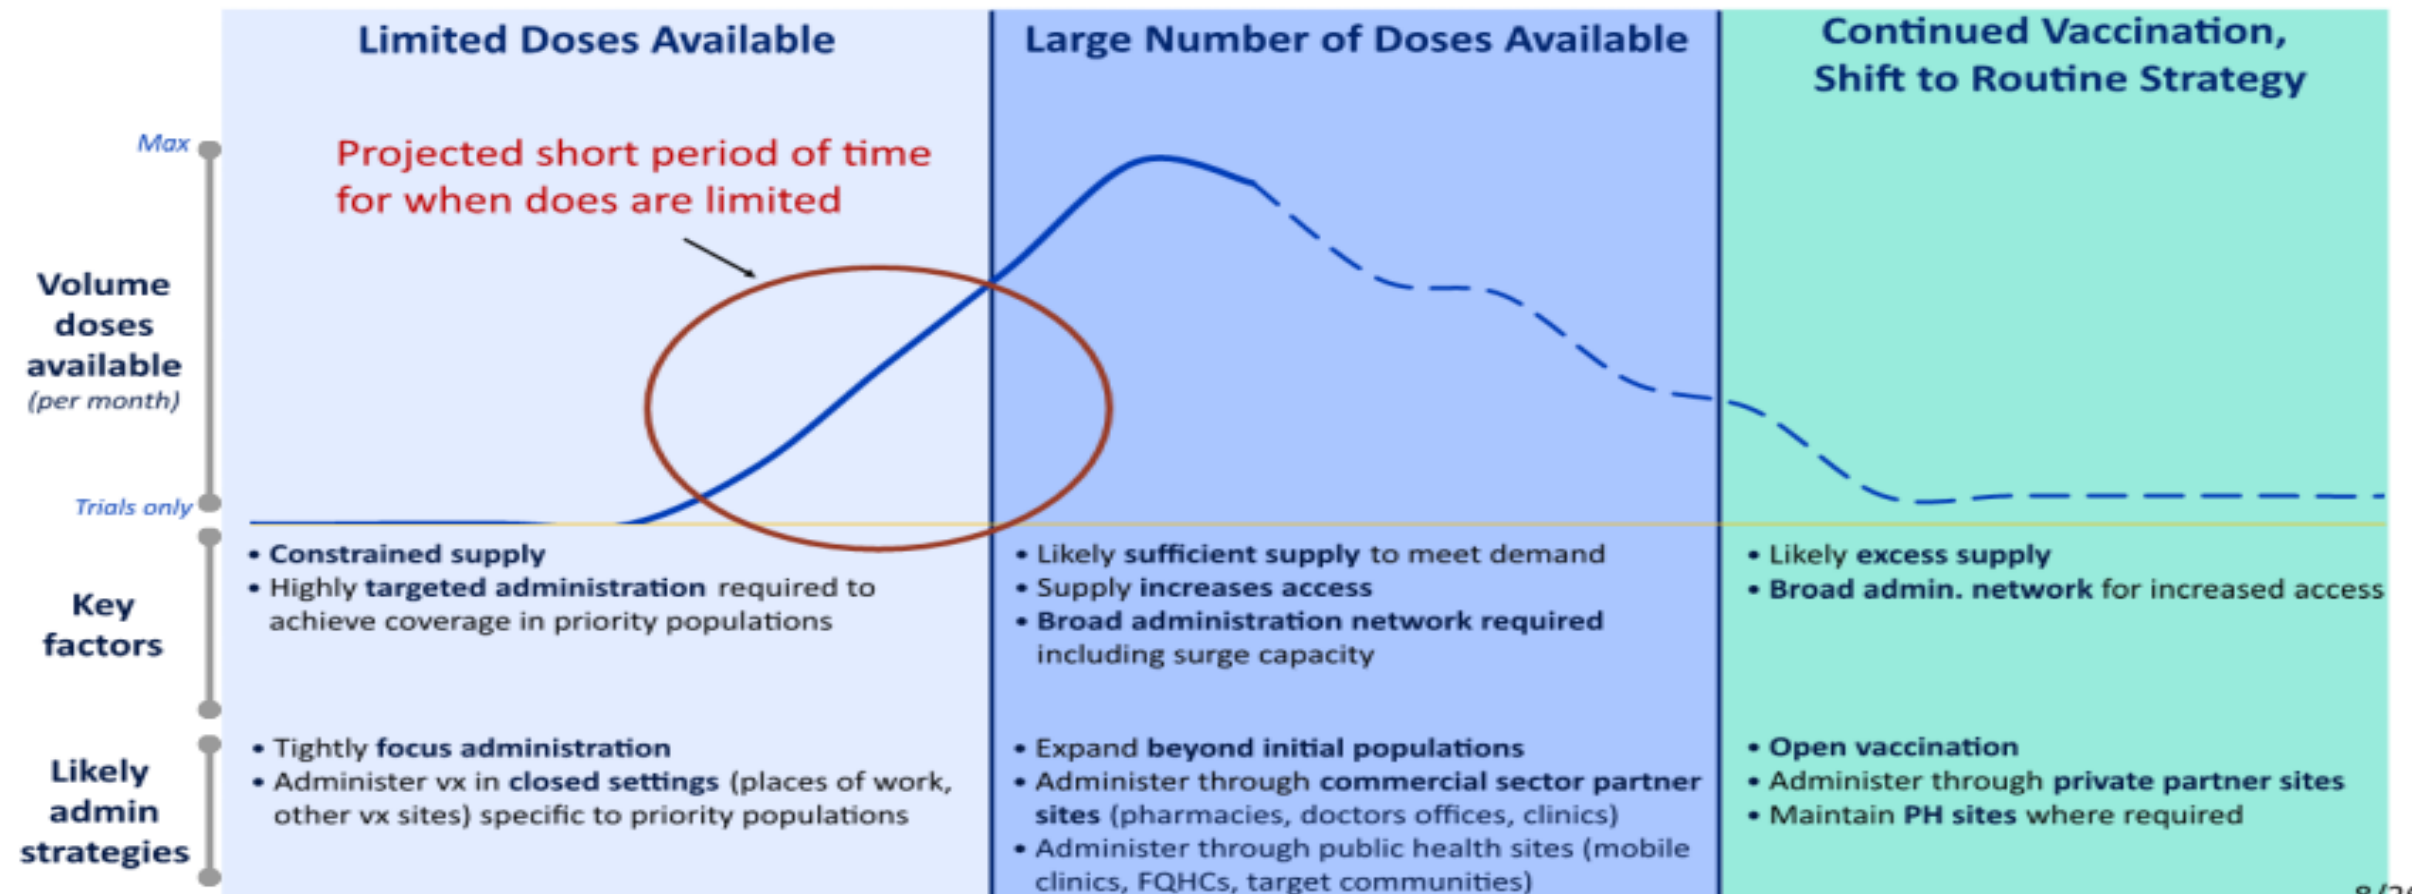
Limited Doses Available

Large Number of Doses Available

Continued Vaccination, Shift to Routine Strategy

Max

Trials only

Volume doses available (per month)

Projected short period of time for when does are limited

Key factors

• Constrained supply
• Highly targeted administration required to achieve coverage in priority populations

• Likely sufficient supply to meet demand
• Supply increases access
• Broad administration network required including surge capacity

• Likely excess supply
• Broad admin. network for increased access

Likely admin strategies

• Tightly focus administration
• Administer vx in closed settings (places of work, other vx sites) specific to priority populations

• Expand beyond initial populations
• Administer through commercial sector partner sites (pharmacies, doctors offices, clinics)
• Administer through public health sites (mobile clinics, FQHCs, target communities)

• Open vaccination
• Administer through private partner sites
• Maintain PH sites where required

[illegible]